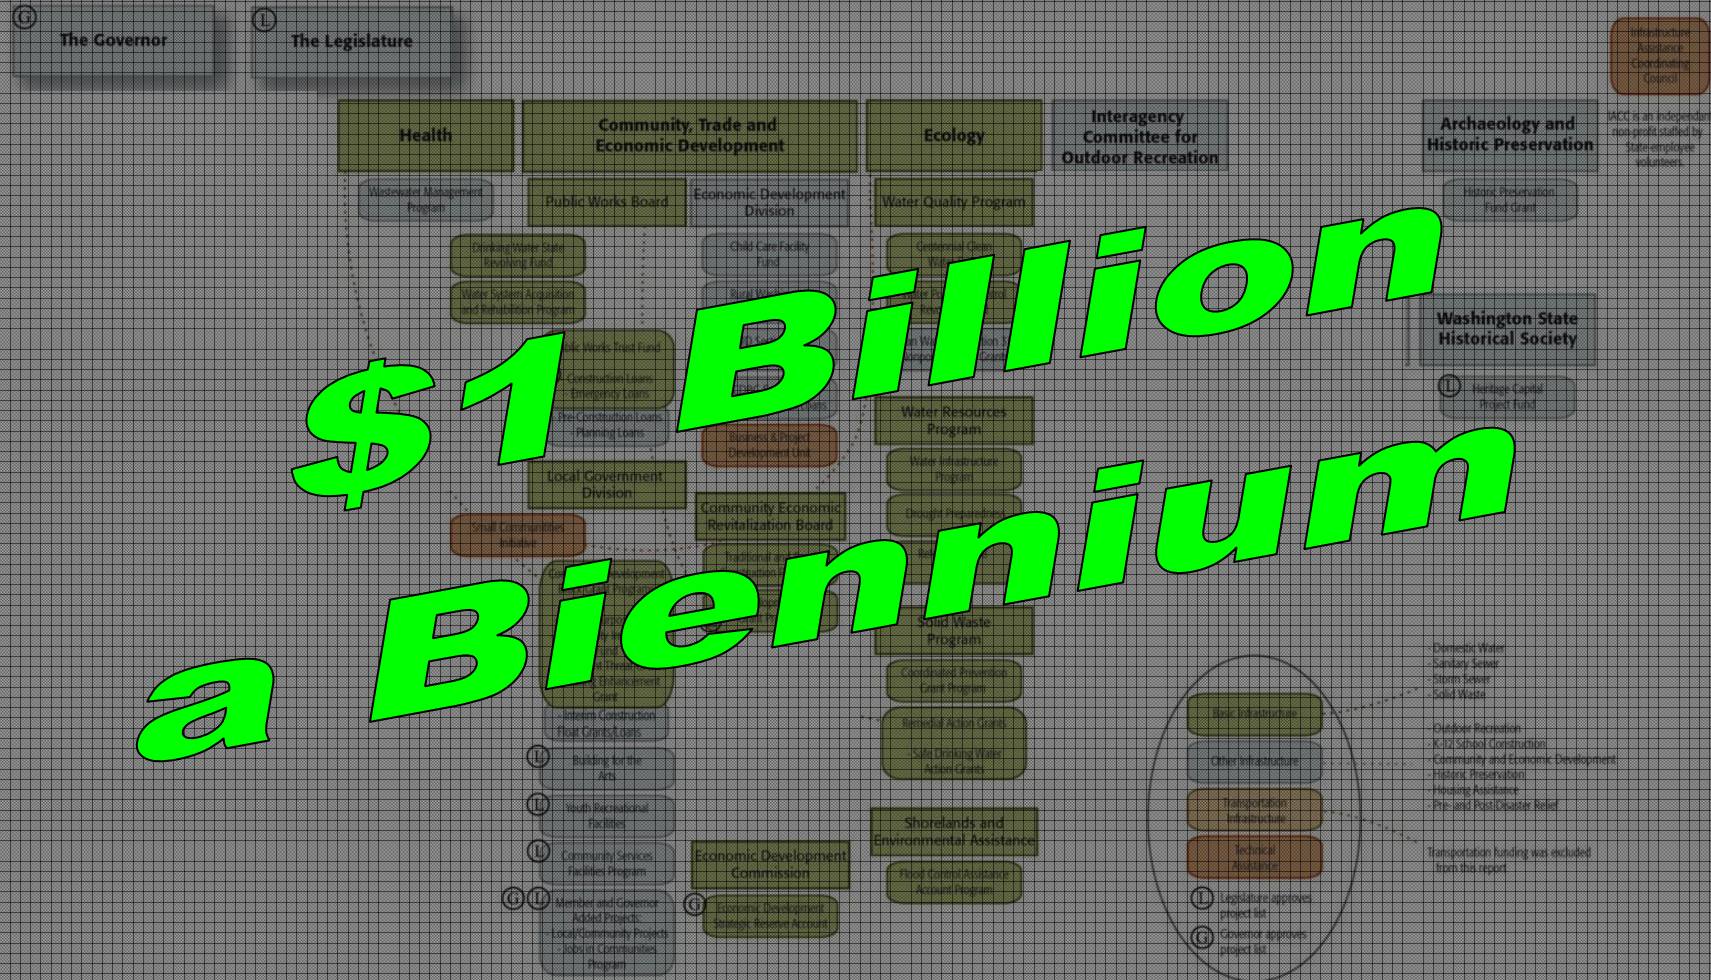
$1 Billion a Biennium

G The Governor

L The Legislature

Health

Community, Trade and Economic Development

Ecology

Interagency Committee for Outdoor Recreation

Archaeology and Historic Preservation

Infrastructure Assistance Coordinating Council

IACC is an independent non-profit staffed by state-employee volunteers

Wastewater Management Program

Public Works Board

Economic Development Division

Water Quality Program

Historic Preservation Fund Grant

Drinking Water State Revolving Fund

Water System Acquisition and Rehabilitation Program

Child Care Facility Fund

Washington State Historical Society

Heritage Capital Project Fund

Public Works Trust Fund

Construction Loans Emergency Loans

Pre-Construction Loans Planning Loans

Business & Project Development Unit

Water Resources Program

Water Infrastructure Program

Local Government Division

Community Economic Revitalization Board

Small Communities Initiative

Solid Waste Program

Coordinated Prevention Grant Program

Remedial Action Grants

Safe Drinking Water Action Grants

Interim Construction Float Grants/Loans

Building for the Arts

Youth Recreational Facilities

Community Services Facilities Program

Member and Governor Added Projects: Local/Community Projects Jobs in Communities Program

Economic Development Commission

Economic Development Strategic Reserve Account

Shorelands and Environmental Assistance

Flood Control Assistance Account Program

Basic Infrastructure

Other Infrastructure

Transportation Infrastructure

Technical Assistance

L Legislature approves project list

G Governor approves project list

Domestic Water
Sanitary Sewer
Storm Sewer
Solid Waste

Outdoor Recreation
K-12 School Construction
Community and Economic Development
Historic Preservation
Housing Assistance
Pre- and Post-Disaster Relief

Transportation funding was excluded from this report